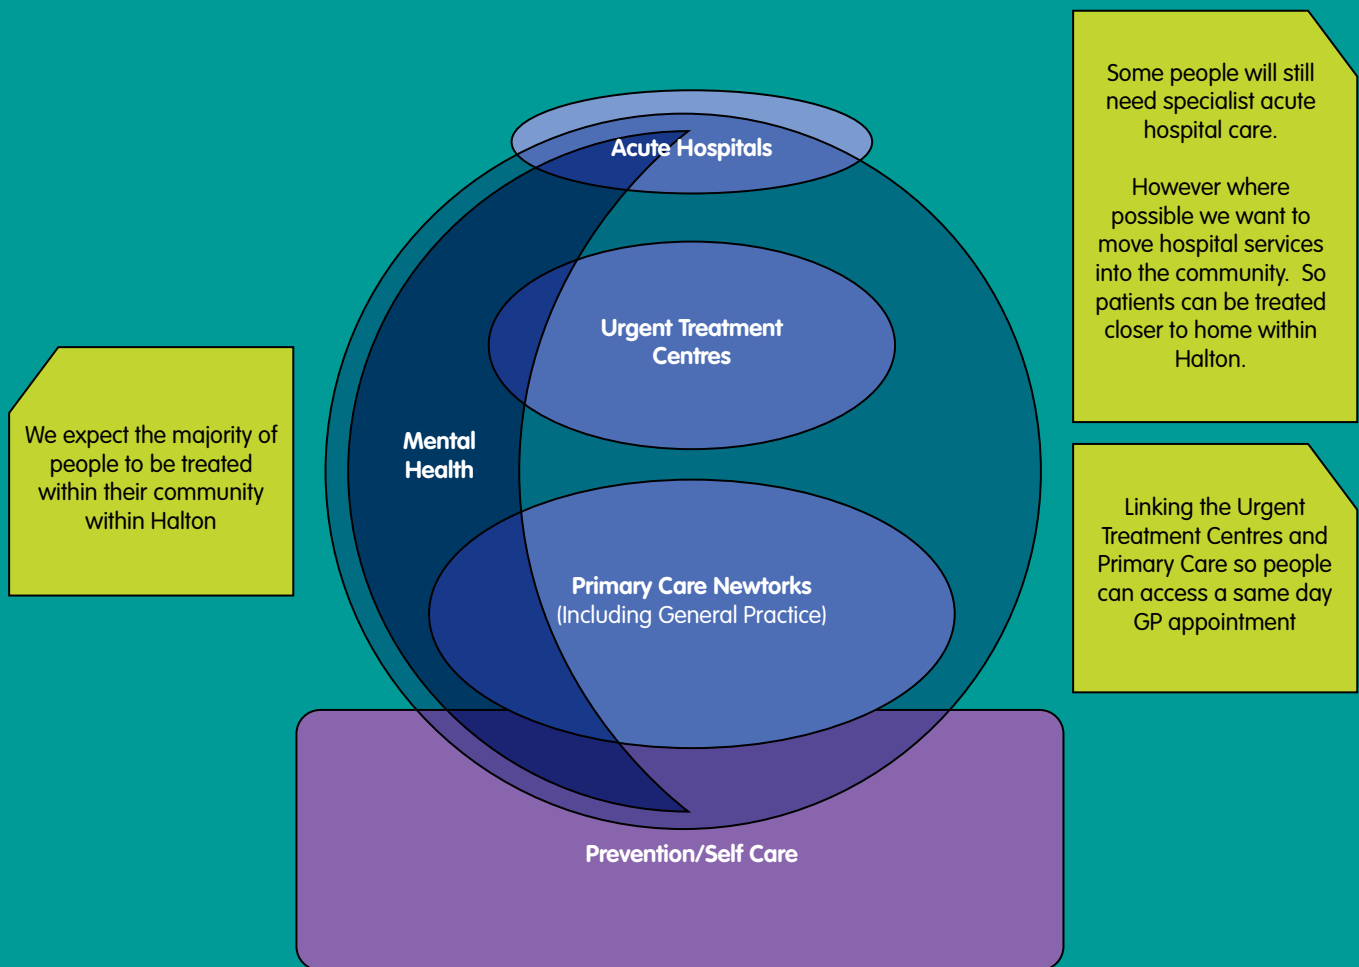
Some people will still need specialist acute hospital care.

However where possible we want to move hospital services into the community. So patients can be treated closer to home within Halton.

Acute Hospitals

Urgent Treatment Centres

We expect the majority of people to be treated within their community within Halton

Mental Health

Primary Care Newtorks
(Including General Practice)

Linking the Urgent Treatment Centres and Primary Care so people can access a same day GP appointment

Prevention/Self Care